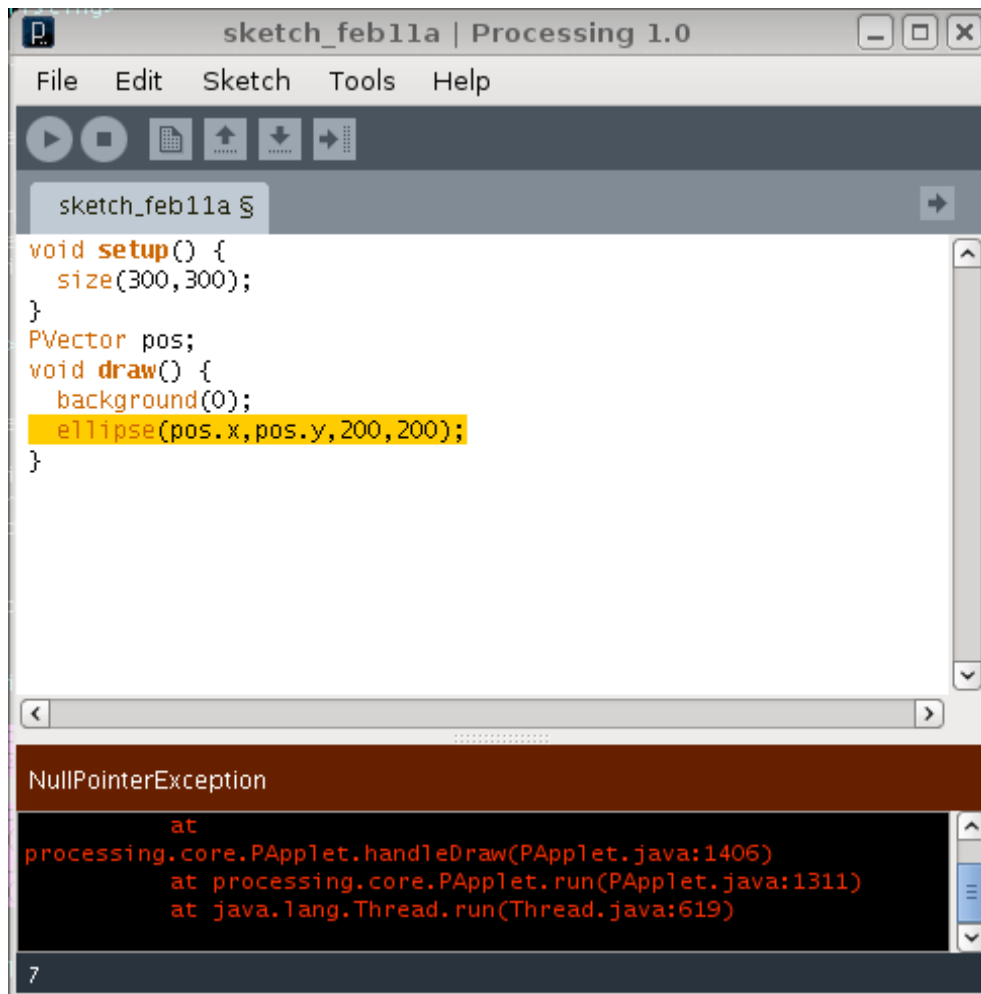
sketch_feb11a | Processing 1.0

File Edit Sketch Tools Help

sketch_feb11a §

void setup() {
  size(300,300);
}
PVector pos;
void draw() {
  background(0);
  ellipse(pos.x,pos.y,200,200);
}

NullPointerException

at
processing.core.PApplet.handleDraw(PApplet.java:1406)
at processing.core.PApplet.run(PApplet.java:1311)
at java.lang.Thread.run(Thread.java:619)

7